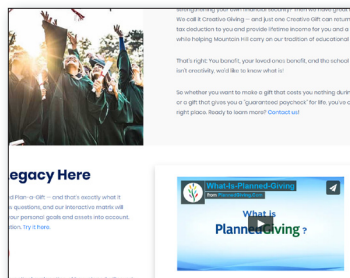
strengthening your own financial security? Then we have good
We call it Creative Giving — and just one Creative Gift can return
tax deduction to you and provide lifetime income for you and a
while helping Mountain Hill carry on our tradition of educational

That's right: You benefit, your loved ones benefit, and the school
isn't creativity, we'd like to know what is!

So whether you want to make a gift that costs you nothing durin
or a gift that gives you a "guaranteed paycheck" for life, you've c
right place. Ready to learn more? Contact us!

egacy Here

Plan-a-Gift — and that's exactly what it
s questions, and our interactive matrix will
our personal goals and assets into account,
ion. Try it here.

What-Is-Planned-Giving
from PlannedGiving.Com

What is
Planned Giving ?